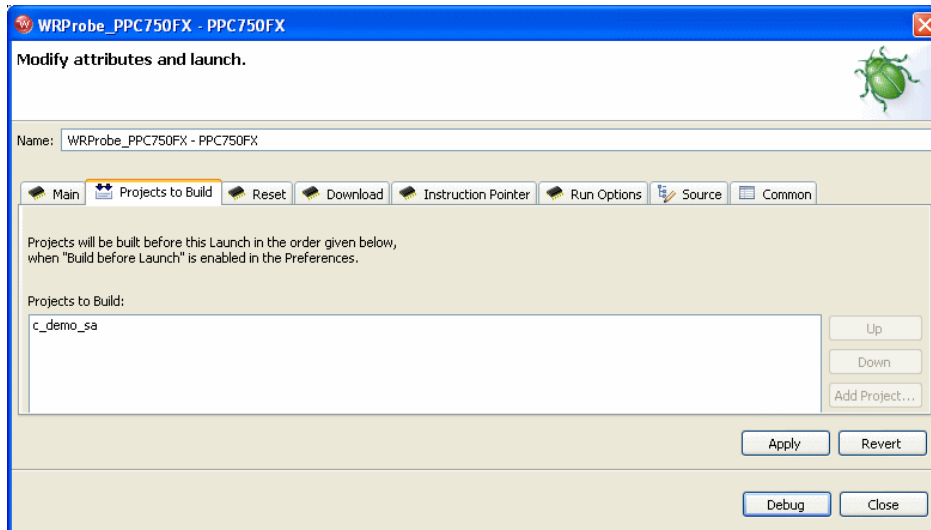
WRProbe_PPC750FX - PPC750FX

Modify attributes and launch.

Name: WRProbe_PPC750FX - PPC750FX

Main | Projects to Build | Reset | Download | Instruction Pointer | Run Options | Source | Common

Projects will be built before this Launch in the order given below, when "Build before Launch" is enabled in the Preferences.

Projects to Build:

c_demo_sa

Up

Down

Add Project...

Apply

Revert

Debug

Close